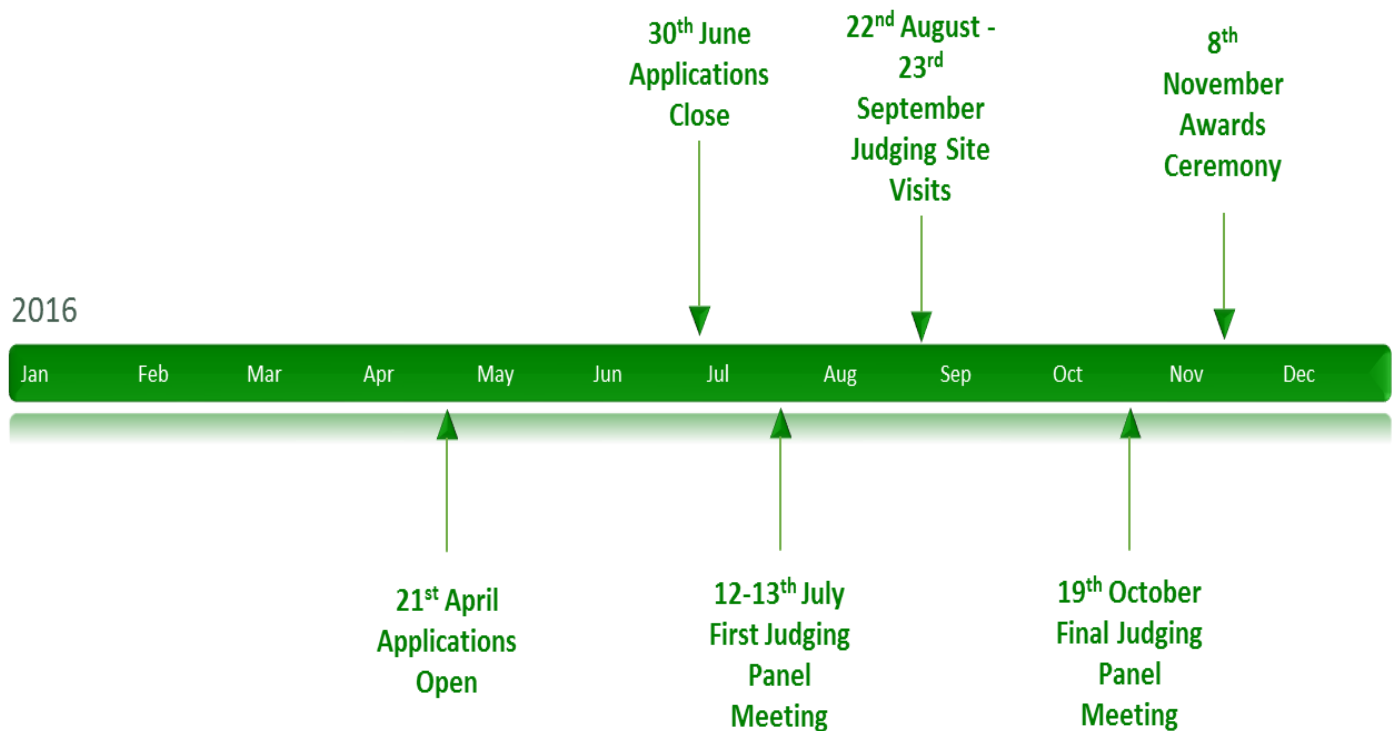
30$^{th}$ June Applications Close

22$^{nd}$ August - 23$^{rd}$ September Judging Site Visits

8$^{th}$ November Awards Ceremony

2016

Jan Feb Mar Apr May Jun Jul Aug Sep Oct Nov Dec

21$^{st}$ April Applications Open

12-13$^{th}$ July First Judging Panel Meeting

19$^{th}$ October Final Judging Panel Meeting